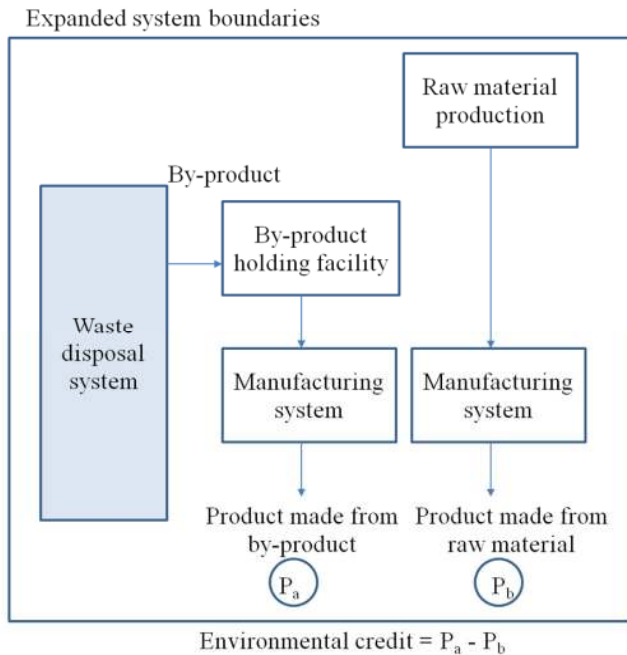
Expanded system boundaries

Raw material production

By-product

By-product holding facility

Waste disposal system

Manufacturing system

Manufacturing system

Product made from by-product

Product made from raw material

$P_a$

$P_b$

Environmental credit = $P_a$ - $P_b$